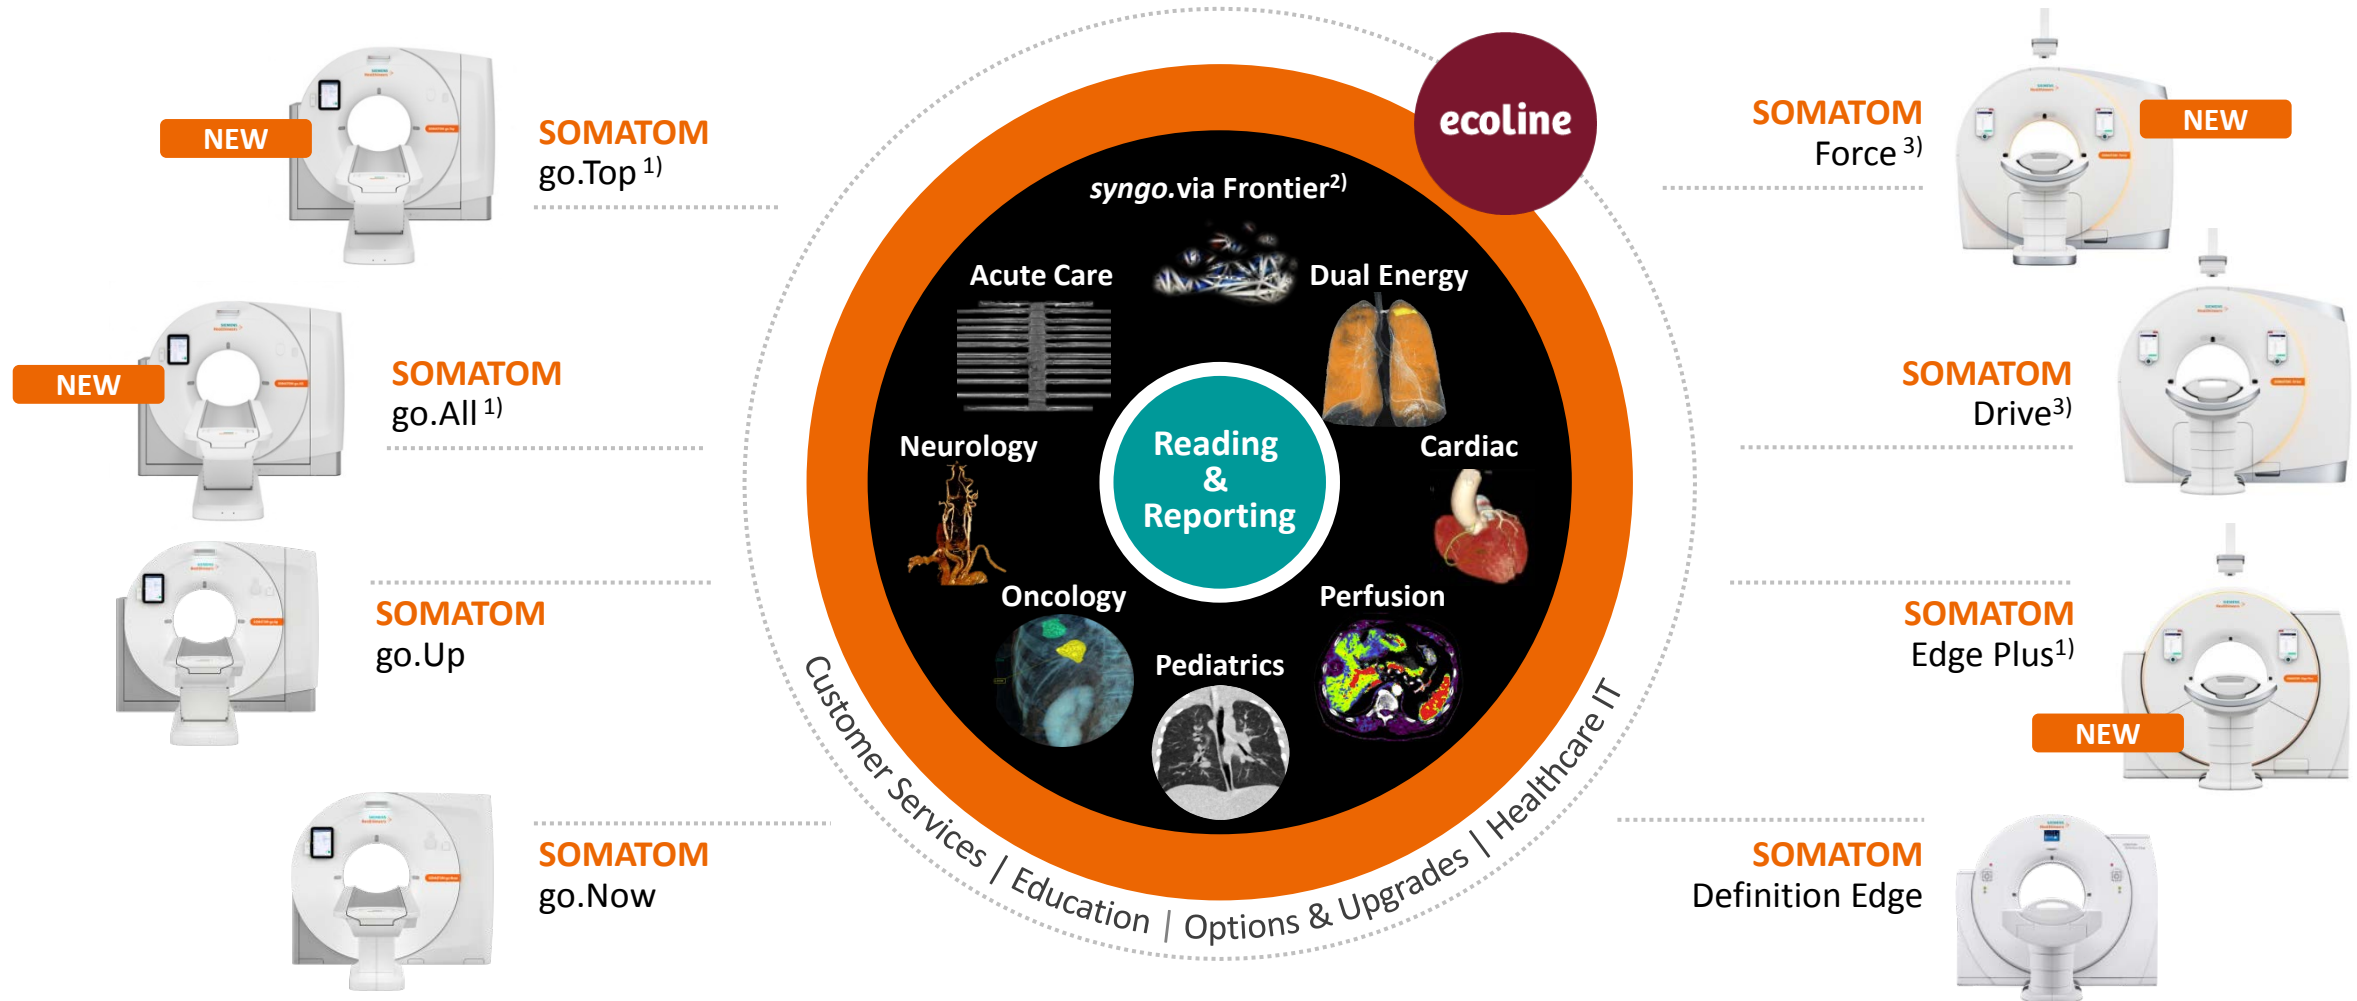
NEW

SOMATOM
go.Top $^{1)}$

NEW

SOMATOM
go.All $^{1)}$

SOMATOM
go.Up

SOMATOM
go.Now

ecoline

*syngo*.via Frontier$^{2)}$

Acute Care

Dual Energy

Neurology

Reading & Reporting

Cardiac

Oncology

Perfusion

Pediatrics

Customer Services / Education | Options & Upgrades | Healthcare IT

SOMATOM
Force $^{3)}$

NEW

SOMATOM
Drive$^{3)}$

SOMATOM
Edge Plus$^{1)}$

NEW

SOMATOM
Definition Edge